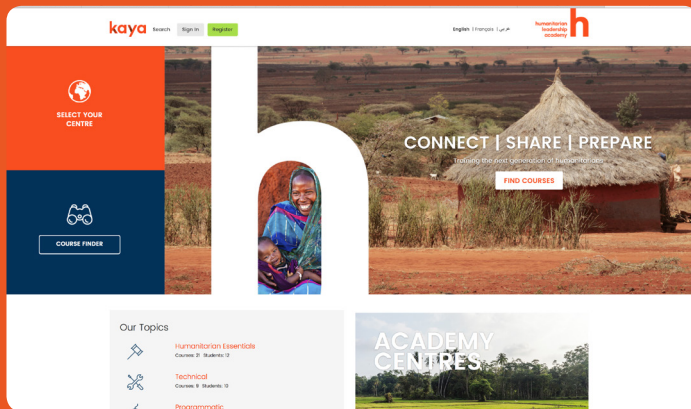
kaya Search Sign in Register

English | Français | عربي

humanitarian leadership academy

h

SELECT YOUR CENTRE

COURSE FINDER

CONNECT | SHARE | PREPARE

Training the next generation of humanitarians

FIND COURSES

Our Topics

Humanitarian Essentials
Courses: 21 Students: 13

Technical
Courses: 8 Students: 13

Programmatic

ACADEMY CENTRES